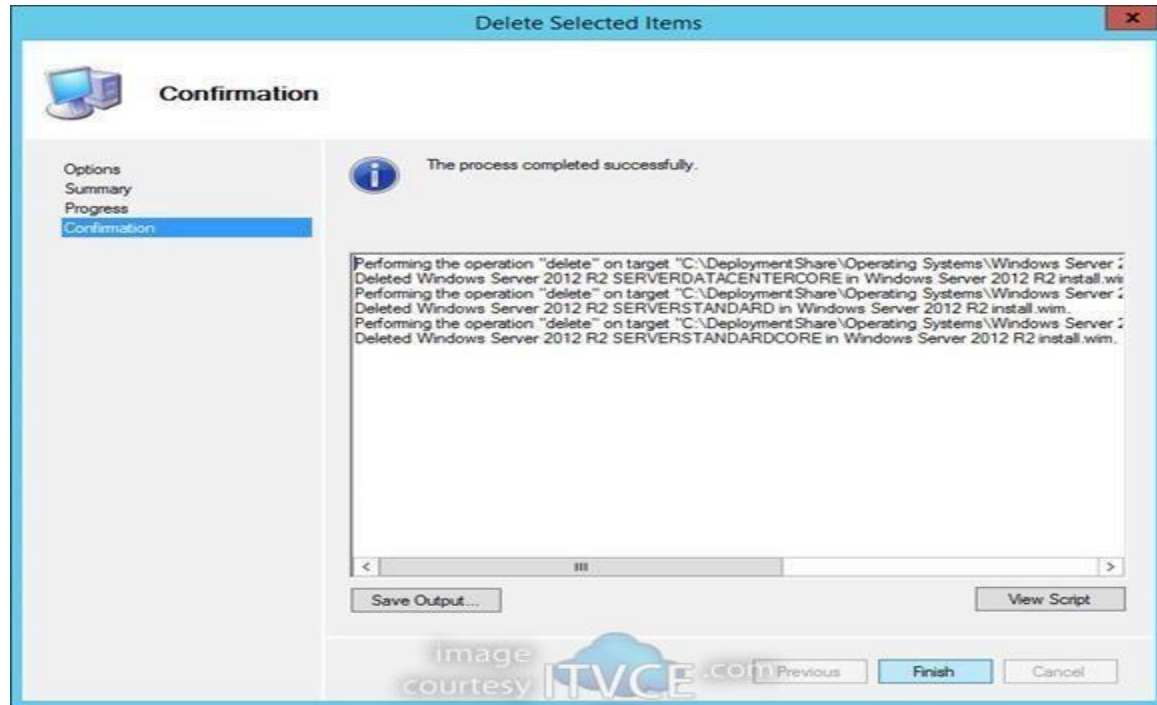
Delete Selected Items

Confirmation

Options
Summary
Progress
Confirmation

The process completed successfully.

Performing the operation "delete" on target "C:\DeploymentShare\Operating Systems\Windows Server 2
Deleted Windows Server 2012 R2 SERVERDATACENTERCORE in Windows Server 2012 R2 install.wi
Performing the operation "delete" on target "C:\DeploymentShare\Operating Systems\Windows Server 2
Deleted Windows Server 2012 R2 SERVERSTANDARD in Windows Server 2012 R2 install.wim.
Performing the operation "delete" on target "C:\DeploymentShare\Operating Systems\Windows Server 2
Deleted Windows Server 2012 R2 SERVERSTANDARDCORE in Windows Server 2012 R2 install.wim.

Save Output...

View Script

image courtesy ITVCE.com

Previous

Finish

Cancel